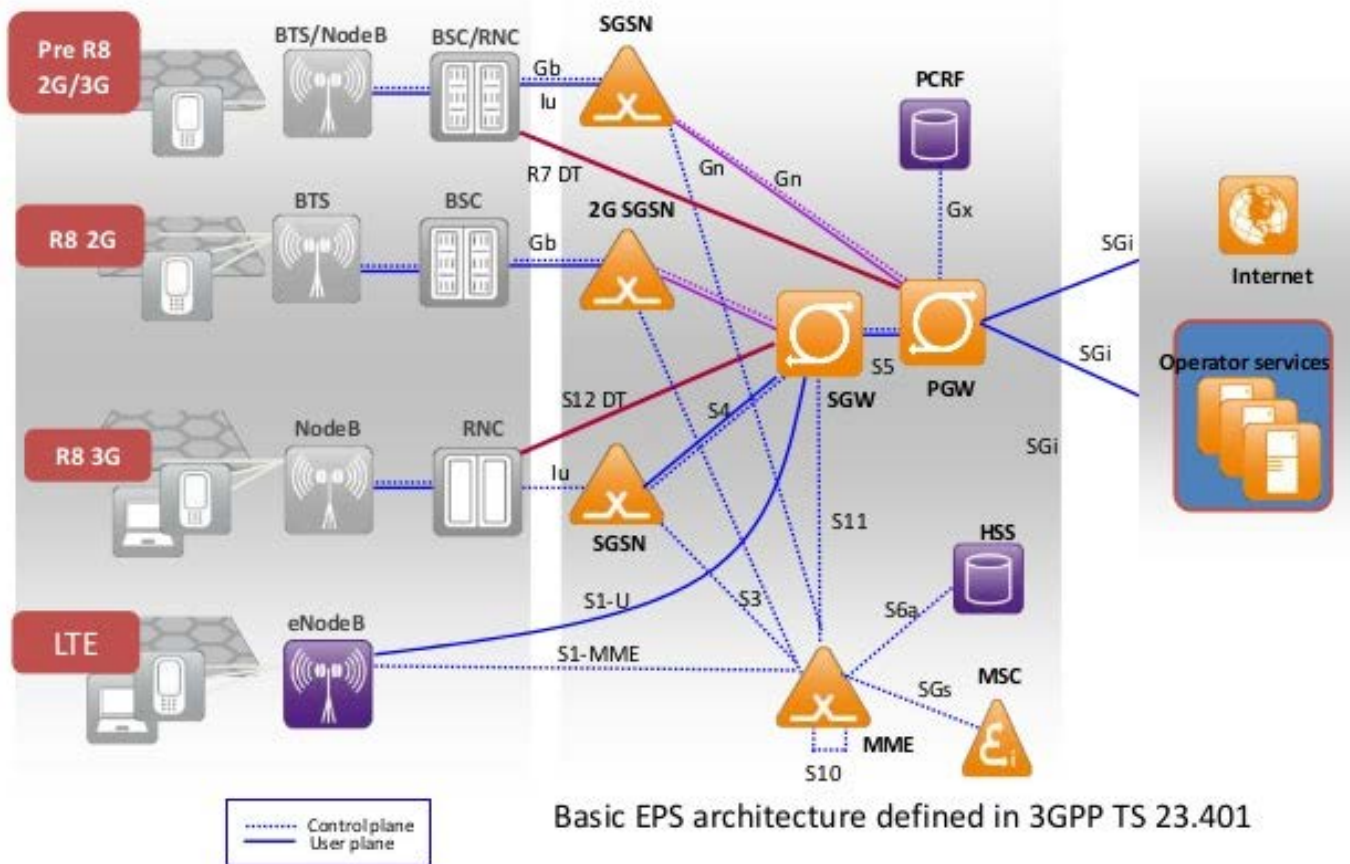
Pre R8 2G/3G

BTS/NodeB

BSC/RNC

Gb

Iu

SGSN

PCRF

R7 DT

Gn

Gn

Gx

R8 2G

BTS

BSC

Gb

2G SGSN

SGi

Internet

S5

SGi

PGW

Operator services

SGW

S12 DT

S4

R8 3G

NodeB

RNC

Iu

SGi

SGSN

S11

HSS

S1-U

S3

S6a

LTE

eNodeB

S1-MME

SGs

MSC

MME

S10

Control plane
User plane

Basic EPS architecture defined in 3GPP TS 23.401